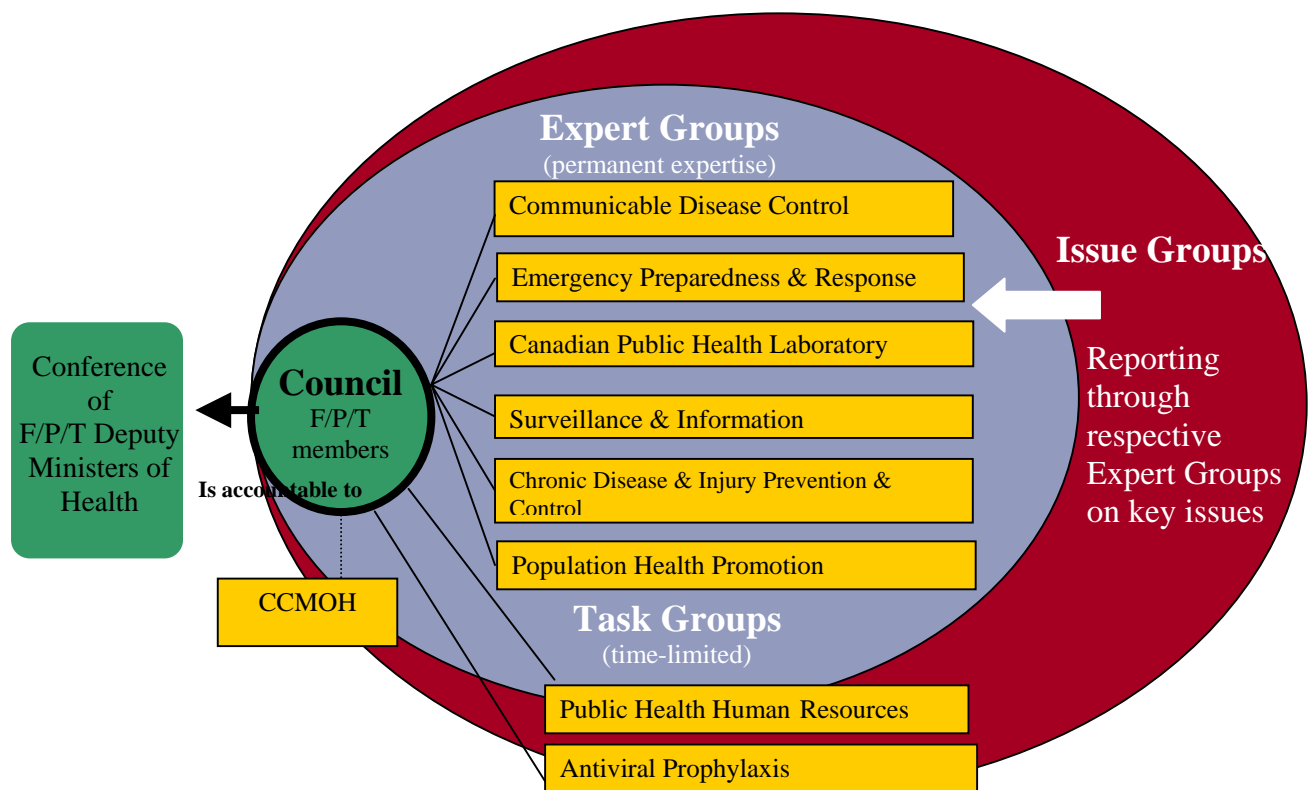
Expert Groups
(permanent expertise)

Communicable Disease Control

Emergency Preparedness & Response

Canadian Public Health Laboratory

Surveillance & Information

Chronic Disease & Injury Prevention & Control

Population Health Promotion

Issue Groups

Reporting through respective Expert Groups on key issues

Conference of F/P/T Deputy Ministers of Health

Council
F/P/T members

Is accountable to

CCMOH

Task Groups
(time-limited)

Public Health Human Resources

Antiviral Prophylaxis